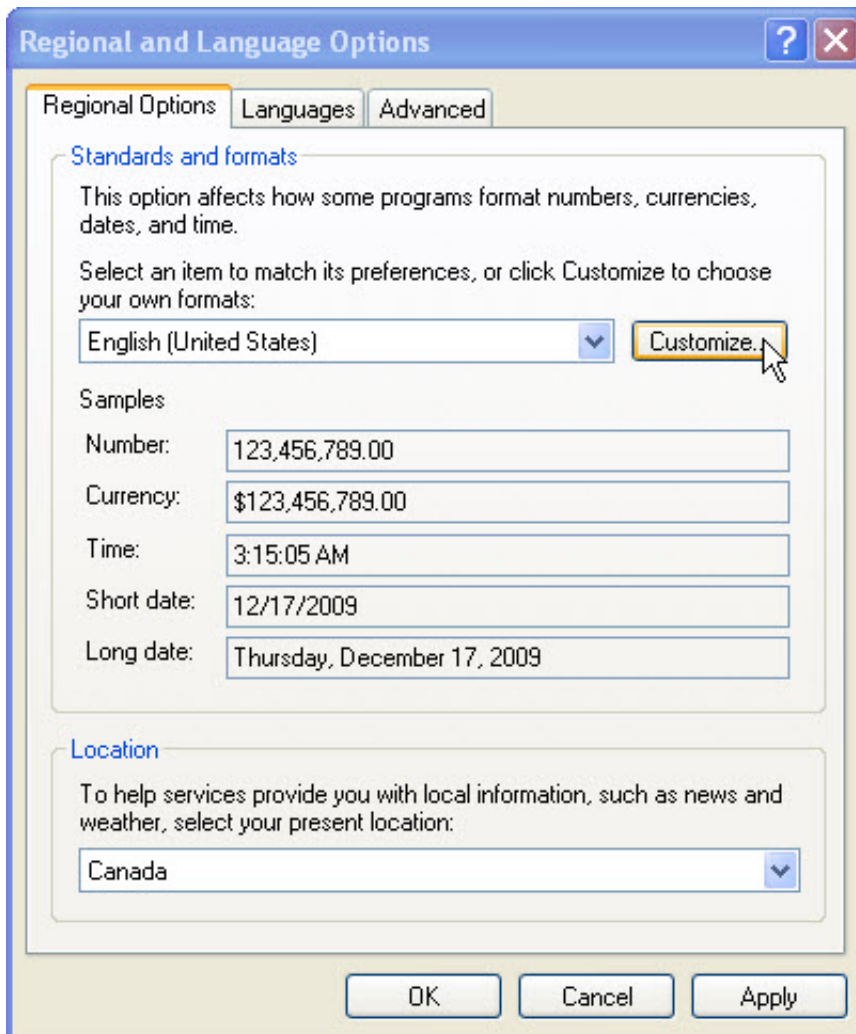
Regional and Language Options

Regional Options | Languages | Advanced

Standards and formats

This option affects how some programs format numbers, currencies, dates, and time.

Select an item to match its preferences, or click Customize to choose your own formats:

English (United States)

Customize...

Samples

| | |
|---|---|
| Number: | 123,456,789.00 |
| Currency: | $123,456,789.00 |
| Time: | 3:15:05 AM |
| Short date: | 12/17/2009 |
| Long date: | Thursday, December 17, 2009 |

Location

To help services provide you with local information, such as news and weather, select your present location:

Canada

OK | Cancel | Apply